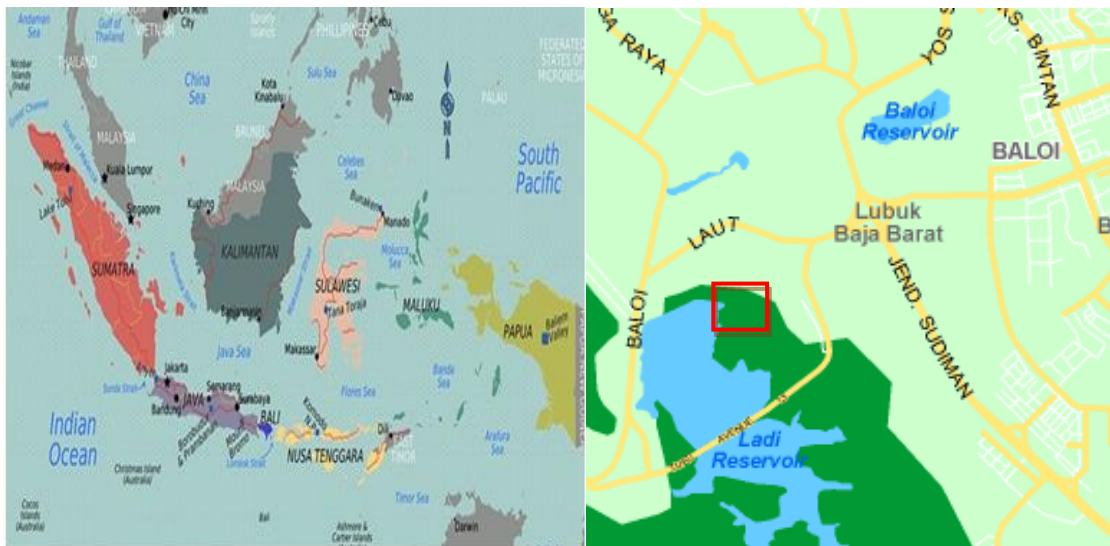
Andaman Sea
Gulf of Thailand
VIETNAM
City
Spratly Islands
PHILIPPINES
Cebu
FEDERATED STATES OF MICRONESIA
Nicobar Islands (India)
THAILAND
China Sea
Kota Kinabalu
Sulu Sea
Davao
PALAU
N
MALAYSIA
BRUNEI
South Pacific
Medan
Kuala Lumpur
Celebes Sea
Lake Toba
Singapore
MALAYSIA
Kuching
Bunaken
Manado
KALIMANTAN
Molucca Sea
SUMATRA
SULAWESI
Tana Toraja
MALUKU
Palangkaraya
PAPUA
Baliem Valley
Java Sea
Makassar
Jakarta
Semarang
Bandung
JAVA
Surabaya
BALI
Flores Sea
Banda Sea
Komodo
Indian Ocean
NUSA TENGGARA
Dili
TIMOR
Arafura Sea
Christmas Island (Australia)
Timor Sea
Cocos Islands (Australia)
Bali
Ashmore & Cartier Islands
Darwin

RAYA
YOS
BINTAN
Baloi Reservoir
BALOI
LAUT
Lubuk Baja Barat
BALOI
JEND. SUDIMAN
Ladi Reservoir
AVENUE